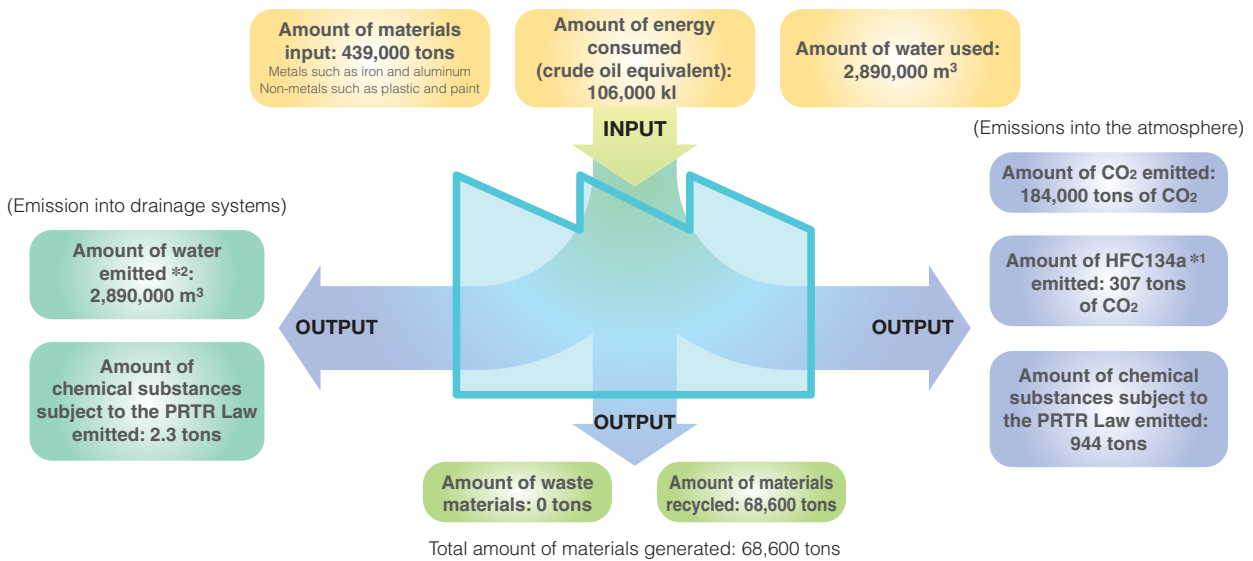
Amount of materials input: 439,000 tons
Metals such as iron and aluminum
Non-metals such as plastic and paint

Amount of energy consumed (crude oil equivalent): 106,000 kl

Amount of water used: 2,890,000 m$^3$

INPUT

(Emissions into the atmosphere)

Amount of $CO_2$ emitted: 184,000 tons of $CO_2$

Amount of HFC134a *1 emitted: 307 tons of $CO_2$

Amount of chemical substances subject to the PRTR Law emitted: 944 tons

OUTPUT

(Emission into drainage systems)

Amount of water emitted *2: 2,890,000 m$^3$

Amount of chemical substances subject to the PRTR Law emitted: 2.3 tons

OUTPUT

OUTPUT

Amount of waste materials: 0 tons

Amount of materials recycled: 68,600 tons

Total amount of materials generated: 68,600 tons